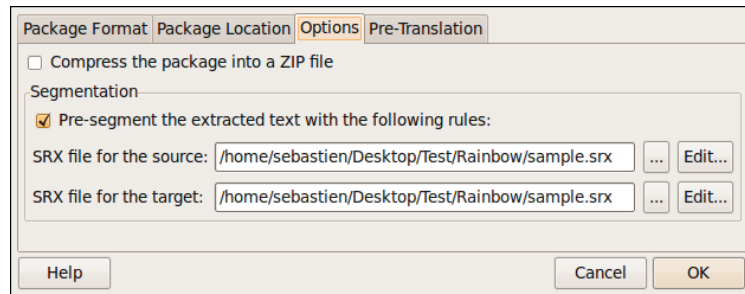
Package Format | Package Location | Options | Pre-Translation

Compress the package into a ZIP file

Segmentation

Pre-segment the extracted text with the following rules:

SRX file for the source: /home/sebastien/Desktop/Test/Rainbow/sample.srx ... Edit...

SRX file for the target: /home/sebastien/Desktop/Test/Rainbow/sample.srx ... Edit...

Help

Cancel

OK